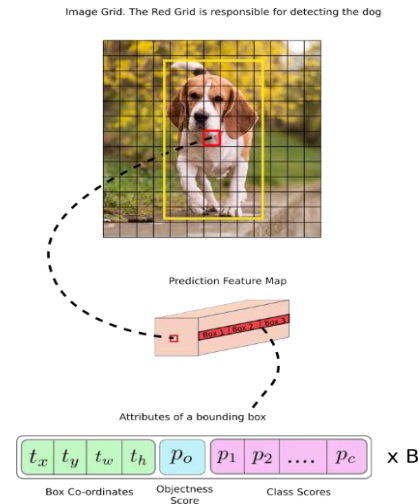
Image Grid. The Red Grid is responsible for detecting the dog

Prediction Feature Map

Box 1 | Box 2 | Box 3

Attributes of a bounding box

| $t_x$ | $t_y$ | $t_w$ | $t_h$ | $p_o$ | $p_1$ | $p_2$ | .... | $p_c$ |
|---|---|---|---|---|---|---|---|---|

x B

Box Co-ordinates

Objectness Score

Class Scores